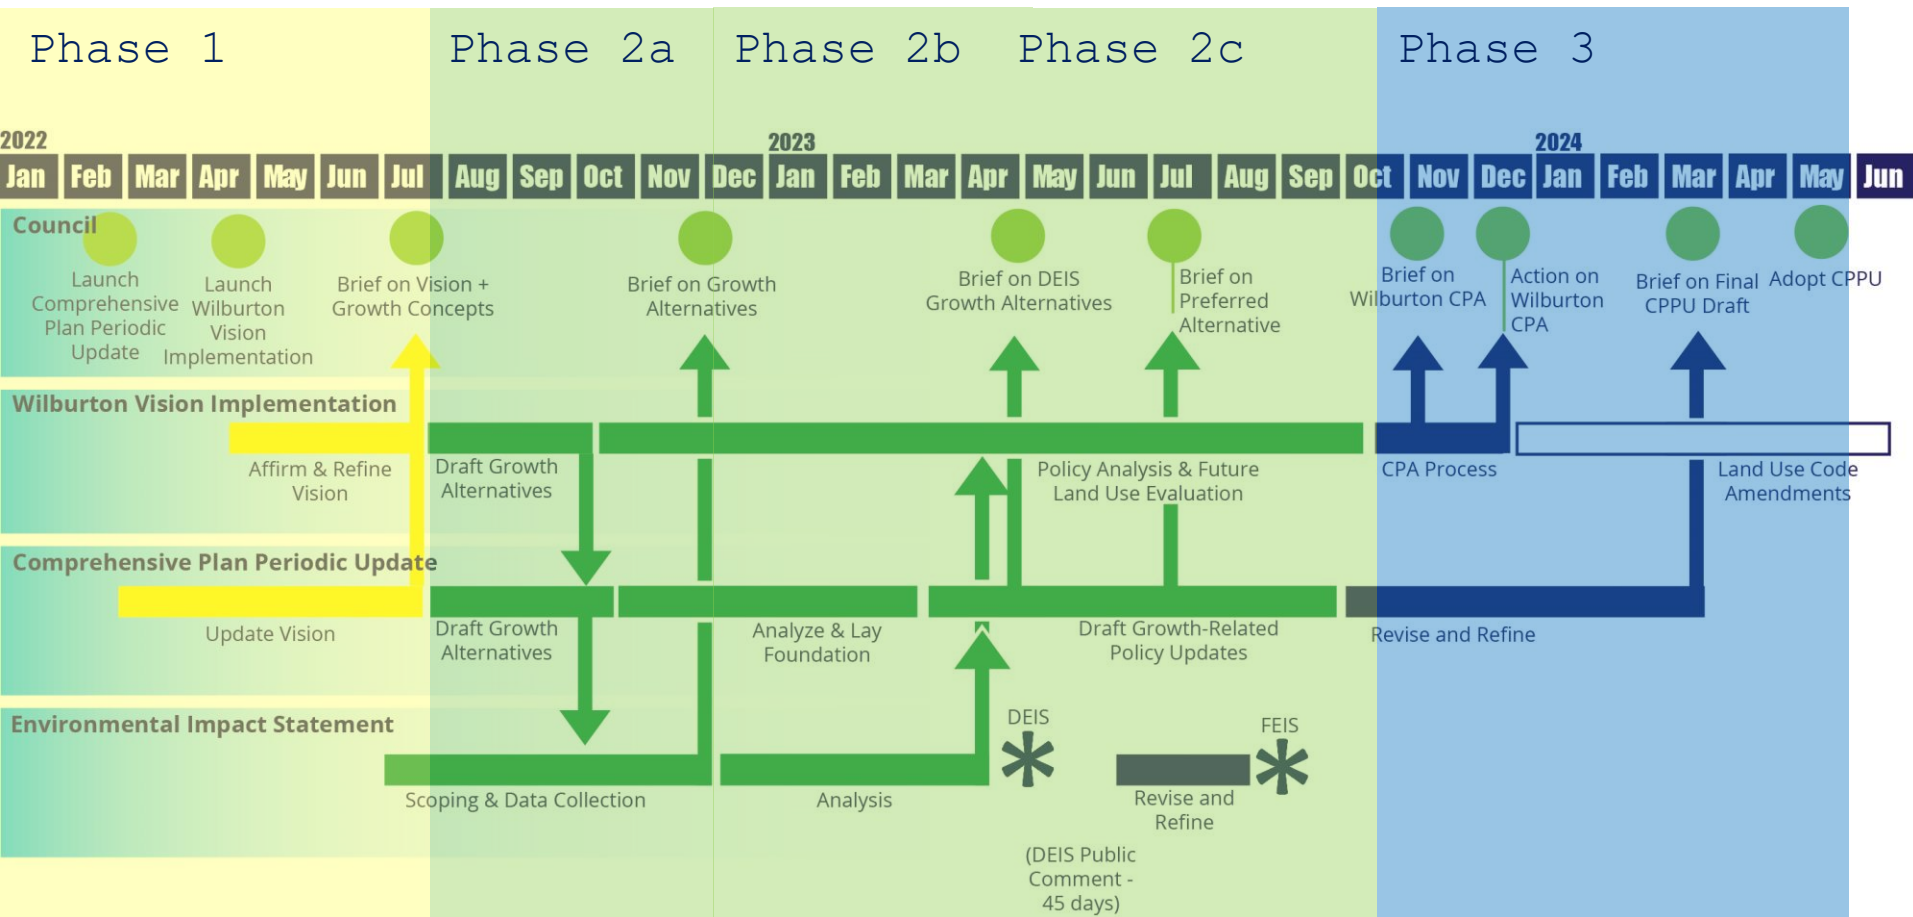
Phase 1 Phase 2a Phase 2b Phase 2c Phase 3

2022 2023 2024

Jan Feb Mar Apr May Jun Jul Aug Sep Oct Nov Dec Jan Feb Mar Apr May Jun Jul Aug Sep Oct Nov Dec Jan Feb Mar Apr May Jun

Council

Launch Comprehensive Plan Periodic Update

Launch Wilburton Vision Implementation

Brief on Vision + Growth Concepts

Brief on Growth Alternatives

Brief on DEIS Growth Alternatives

Brief on Preferred Alternative

Brief on Wilburton CPA

Action on Wilburton CPA

Brief on Final CPPU Draft

Adopt CPPU

Wilburton Vision Implementation

Affirm & Refine Vision

Draft Growth Alternatives

Policy Analysis & Future Land Use Evaluation

CPA Process

Land Use Code Amendments

Comprehensive Plan Periodic Update

Update Vision

Draft Growth Alternatives

Analyze & Lay Foundation

Draft Growth-Related Policy Updates

Revise and Refine

Environmental Impact Statement

Scoping & Data Collection

Analysis

DEIS

FEIS

Revise and Refine

(DEIS Public Comment - 45 days)